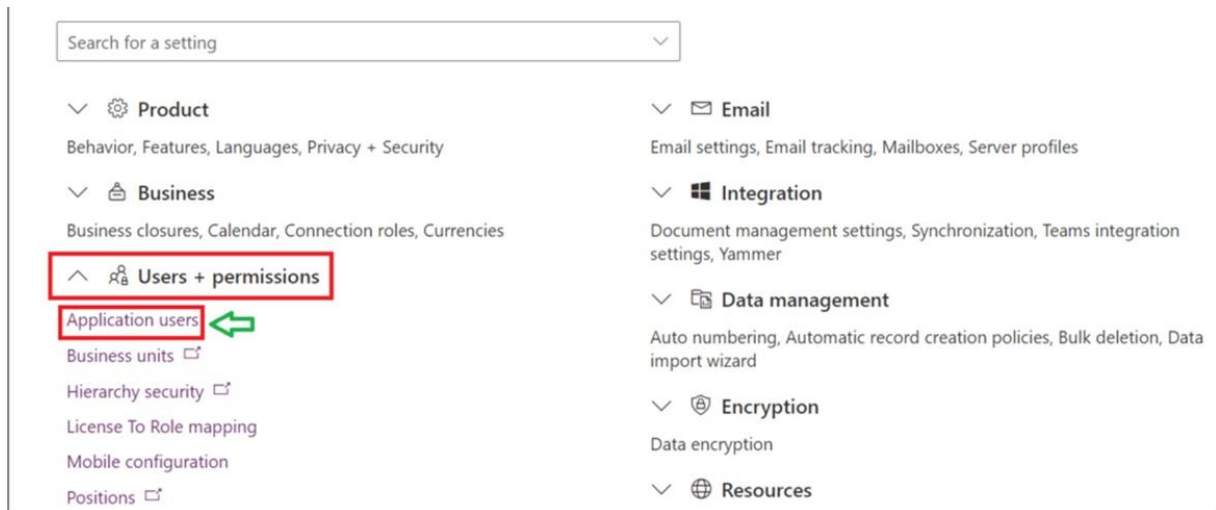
Search for a setting

Product

Behavior, Features, Languages, Privacy + Security

Business

Business closures, Calendar, Connection roles, Currencies

Users + permissions

Application users

Business units

Hierarchy security

License To Role mapping

Mobile configuration

Positions

Email

Email settings, Email tracking, Mailboxes, Server profiles

Integration

Document management settings, Synchronization, Teams integration settings, Yammer

Data management

Auto numbering, Automatic record creation policies, Bulk deletion, Data import wizard

Encryption

Data encryption

Resources